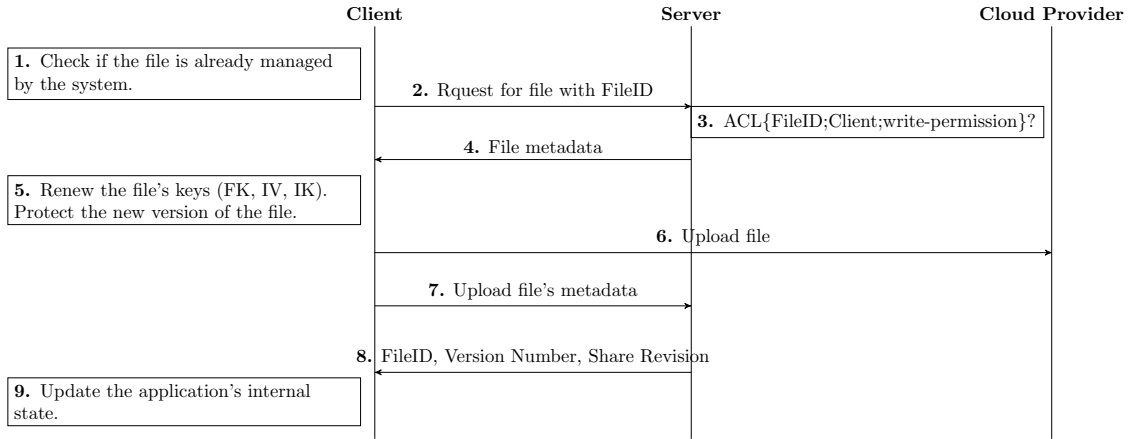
Client

Server

Cloud Provider

**1.** Check if the file is already managed by the system.

**2.** Rquest for file with FileID

**3.** ACL{FileID;Client;write-permission}?

**4.** File metadata

**5.** Renew the file's keys (FK, IV, IK). Protect the new version of the file.

**6.** Upload file

**7.** Upload file's metadata

**8.** FileID, Version Number, Share Revision

**9.** Update the application's internal state.